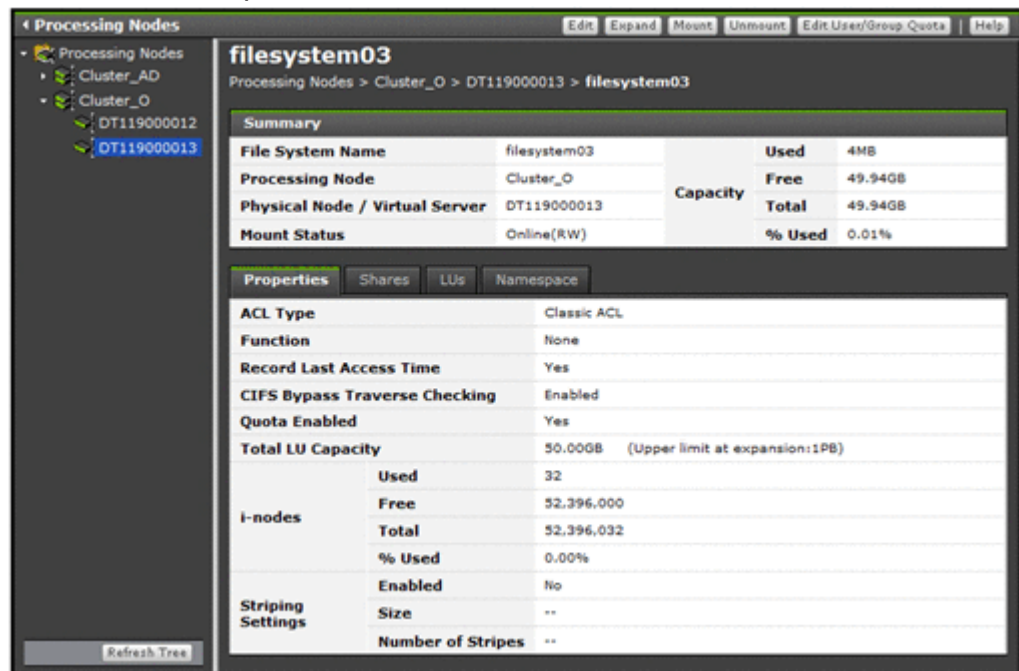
‹ Processing Nodes

Edit | Expand | Mount | Unmount | Edit User/Group Quota | Help

Processing Nodes
Cluster_AD
Cluster_O
DT119000012
DT119000013

Refresh Tree

filesystem03

Processing Nodes > Cluster_O > DT119000013 > filesystem03

Summary

| File System Name | filesystem03 | Capacity | Used | 4MB |
|---|---|---|---|---|
| Processing Node | Cluster_O | | Free | 49.94GB |
| Physical Node / Virtual Server | DT119000013 | | Total | 49.94GB |
| Mount Status | Online(RW) | | % Used | 0.01% |

Properties | Shares | LUs | Namespace

| ACL Type | | Classic ACL |
|---|---|---|
| Function | | None |
| Record Last Access Time | | Yes |
| CIFS Bypass Traverse Checking | | Enabled |
| Quota Enabled | | Yes |
| Total LU Capacity | | 50.00GB (Upper limit at expansion:1PB) |
| i-nodes | Used | 32 |
| | Free | 52,396,000 |
| | Total | 52,396,032 |
| | % Used | 0.00% |
| Striping Settings | Enabled | No |
| | Size | -- |
| | Number of Stripes | -- |